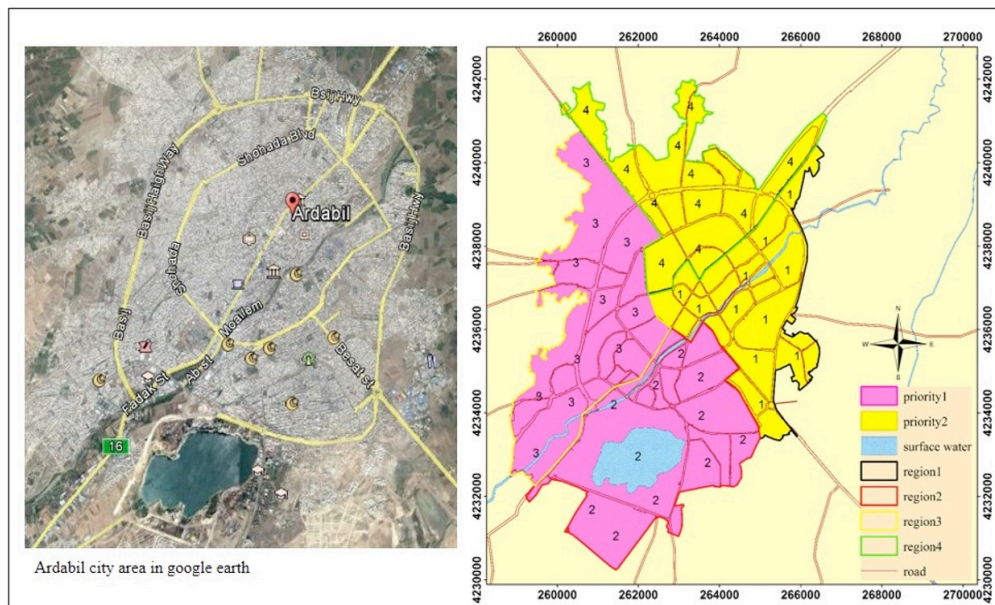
Basij Hwy
Shohada Blvd
Basij Haighway
Shohada
Ardabil
Basij Hwy
Basij
Moalem
Besat St
Ab St
Fadak St
16

Ardabil city area in google earth

260000 262000 264000 266000 268000 270000

4242000
4240000
4238000
4236000
4234000
4232000
4230000

4 4 4 4 4 4 4 4 4 4 4 4
3 3 3 3 3 3 3 3 3 3 3 3
1 1 1 1 1 1 1 1 1 1 1
2 2 2 2 2 2 2 2 2 2 2 2

N
W E
S

priority1
priority2
surface water
region1
region2
region3
region4
road

260000 262000 264000 266000 268000 270000